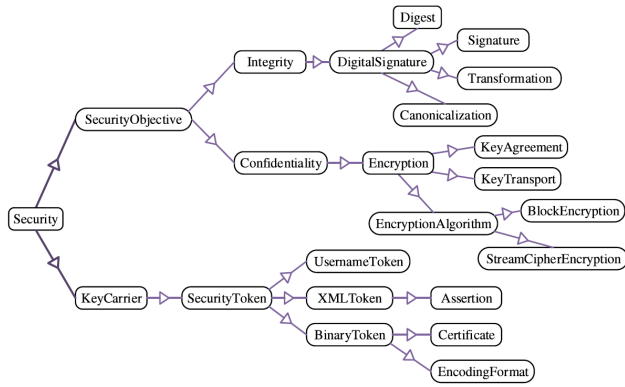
Digest
Integrity
DigitalSignature
Signature
Transformation
SecurityObjective
Canonicalization
Confidentiality
Encryption
KeyAgreement
KeyTransport
EncryptionAlgorithm
BlockEncryption
Security
StreamCipherEncryption
UsernameToken
KeyCarrier
SecurityToken
XMLToken
Assertion
BinaryToken
Certificate
EncodingFormat